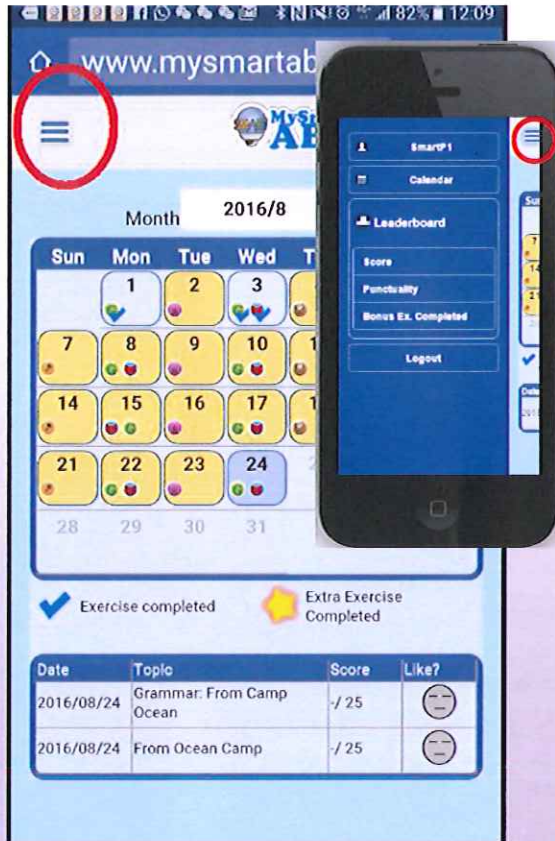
82% 12:09

www.mysmartab

MyS

AB

Month 2016/8

| Sun | Mon | Tue | Wed | T |
|---|---|---|---|---|
| | 1 | 2 | 3 | |
| 7 | 8 | 9 | 10 | 1 |
| 14 | 15 | 16 | 17 | 1 |
| 21 | 22 | 23 | 24 | |
| 28 | 29 | 30 | 31 | |

Exercise completed

Extra Exercise Completed

| Date | Topic | Score | Like? |
|---|---|---|---|
| 2016/08/24 | Grammar: From Camp Ocean | -/ 25 | |
| 2016/08/24 | From Ocean Camp | -/ 25 | |

SmartP1

Calendar

Leaderboard

Score

Punctuality

Bonus Ex. Completed

Logout

Su

Date

201